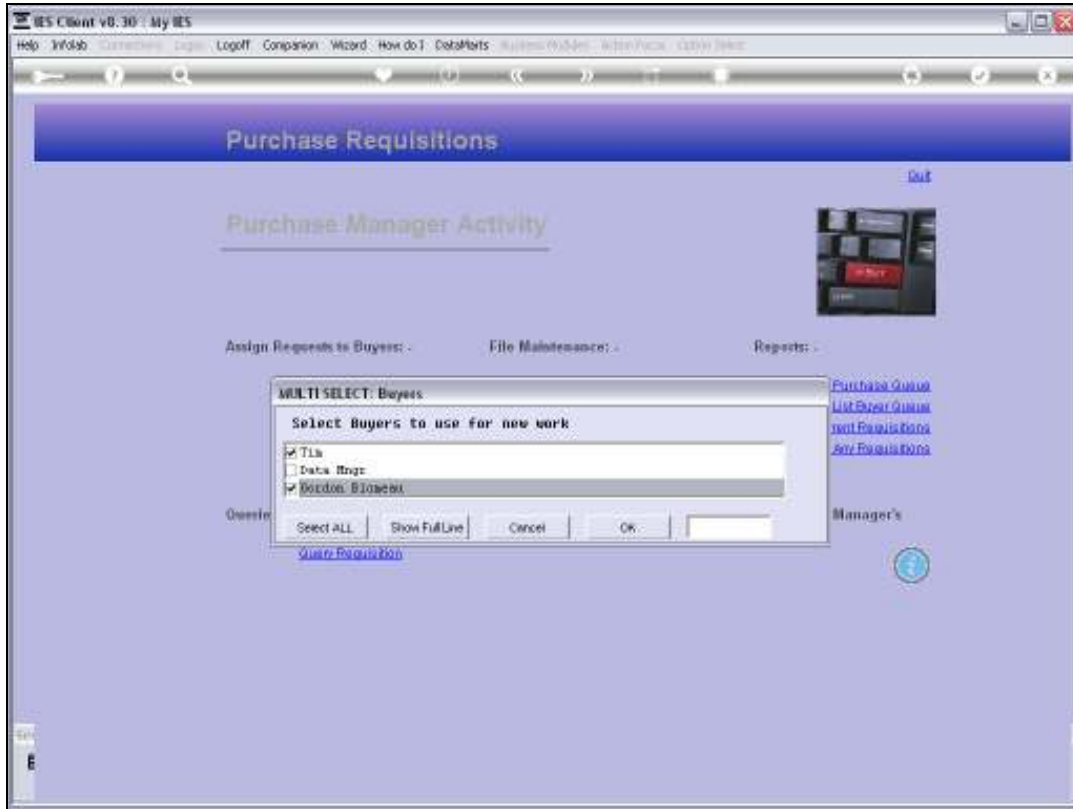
IES Client v8.30 : My IES

Help Infolab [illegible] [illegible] Logoff Companion Wizard How do I DataMarts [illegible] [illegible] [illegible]

Purchase Requisitions

Quit

Purchase Manager Activity

Assign Requests to Buyers: - File Maintenance: - Reports: -

Purchase Queue
List Buyer Queue
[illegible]ent Requisitions
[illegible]ny Requisitions

MULTI SELECT: Buyers

Select Buyers to use for new work

☑ Tim
☐ Data Mngr
☑ Gordon Blomenn

Select ALL Show Full Line Cancel OK

Overvie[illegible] Manager's

Query Requisition